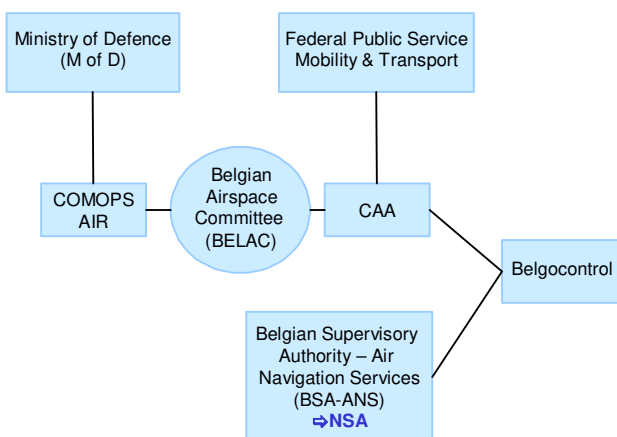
Ministry of Defence
(M of D)

Federal Public Service
Mobility & Transport

COMOPS
AIR

Belgian
Airspace
Committee
(BELAC)

CAA

Belgocontrol

Belgian Supervisory
Authority – Air
Navigation Services
(BSA-ANS)
⇨NSA